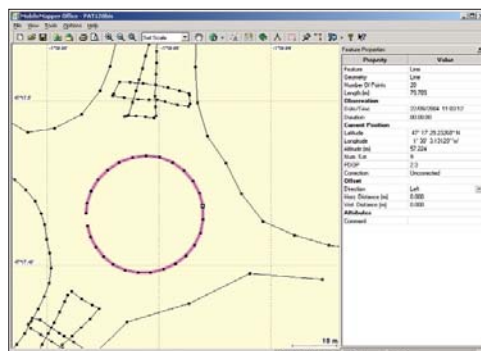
MobileMapper Office - PAT1208m
File View Tools Options Help
Set Scale

Feature Properties

| Property | Value |
|---|---|
| Feature | Line |
| Geometry | Line |
| Number Of Points | 20 |
| Length [m] | 75.785 |
| Observation | |
| Date/Time | 22/06/2004 11:03:12 |
| Duration | 00:00:00 |
| Current Position | |
| Latitude | 47° 17' 25.23268" N |
| Longitude | 1° 30' 3.13120" W |
| Altitude [m] | 57.224 |
| Num. Sat. | 6 |
| PDOP | 2.3 |
| Correction | Uncorrected |
| Offset | |
| Direction | Left |
| Horz. Distance [m] | 0.000 |
| Vert. Distance [m] | 0.000 |
| Attributes | |
| Comment | |

18 m